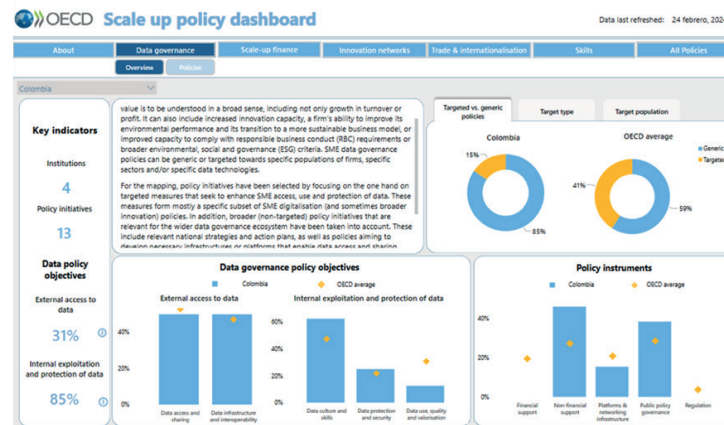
OECD Scale up policy dashboard

Data last refreshed: 24 febrero, 2024

About | Data governance | Scale-up finance | Innovation networks | Trade & internationalisation | Skills | All Policies

Overview | Policies

Colombia

Key indicators

Institutions

4

Policy initiatives

13

Data policy objectives

External access to data

31%

Internal exploitation and protection of data

85%

value is to be understood in a broad sense, including not only growth in turnover or profit. It can also include increased innovation capacity, a firm's ability to improve its environmental performance and its transition to a more sustainable business model, or improved capacity to comply with responsible business conduct (RBC) requirements or broader environmental, social and governance (ESG) criteria. SME data governance policies can be generic or targeted towards specific populations of firms, specific sectors and/or specific data technologies.

For the mapping, policy initiatives have been selected by focusing on the one hand on targeted measures that seek to enhance SME access, use and protection of data. These measures form mostly a specific subset of SME digitalisation (and sometimes broader innovation) policies. In addition, broader (non-targeted) policy initiatives that are relevant for the wider data governance ecosystem have been taken into account. These include relevant national strategies and action plans, as well as policies aiming to develop necessary infrastructures or platforms that enable data access and sharing

Targeted vs. generic policies | Target type | Target population

Colombia

15%

85%

OECD average

41%

59%

Generic

Targeted

Data governance policy objectives

Colombia | OECD average

External access to data

40%

20%

0%

Data access and sharing

Data infrastructure and interoperability

Internal exploitation and protection of data

60%

40%

20%

0%

Data culture and skills

Data protection and security

Data use, quality and valorisation

Policy instruments

Colombia | OECD average

40%

20%

0%

Financial support

Non-financial support

Platforms & networking infrastructure

Public policy governance

Regulation